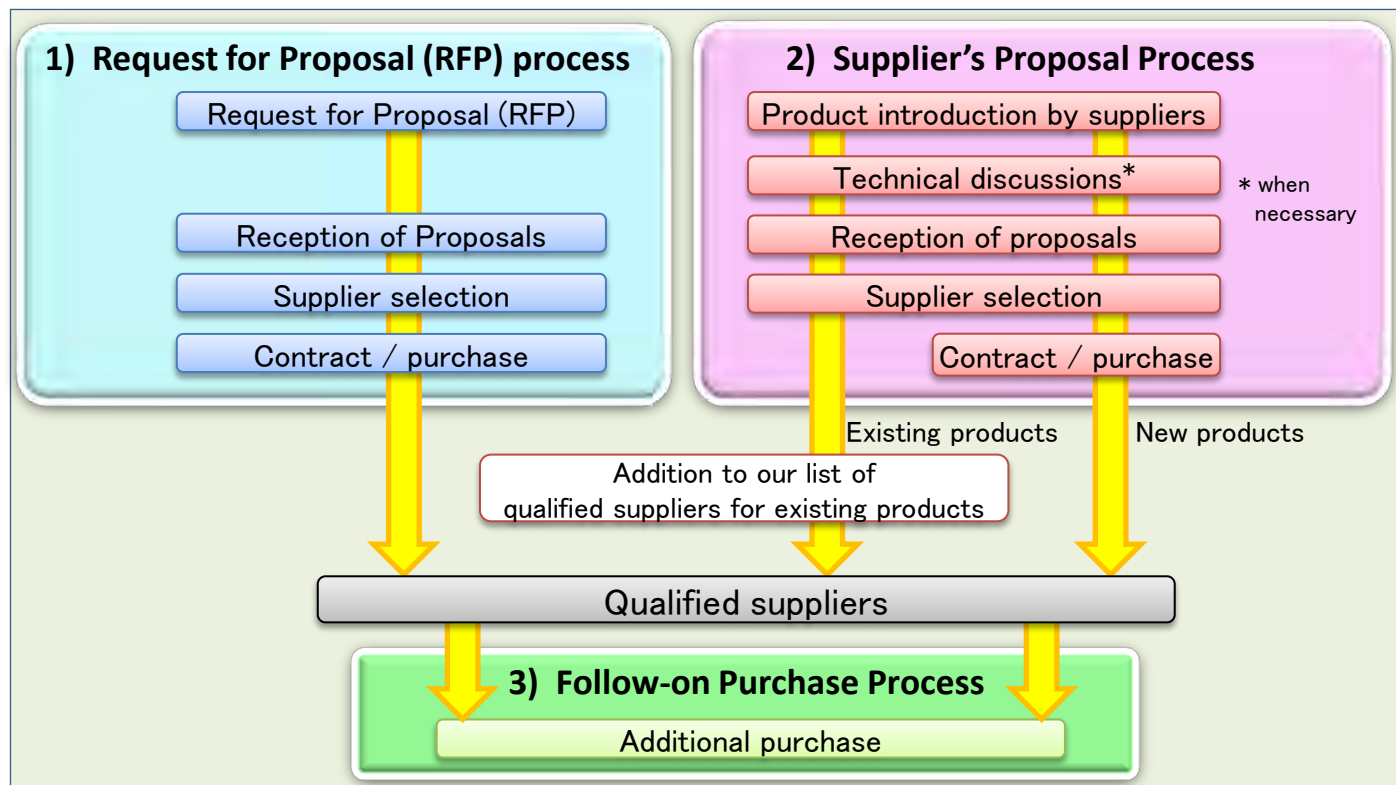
1) Request for Proposal (RFP) process

Request for Proposal (RFP)

Reception of Proposals

Supplier selection

Contract / purchase

2) Supplier's Proposal Process

Product introduction by suppliers

Technical discussions*

* when necessary

Reception of proposals

Supplier selection

Contract / purchase

Existing products

New products

Addition to our list of qualified suppliers for existing products

Qualified suppliers

3) Follow-on Purchase Process

Additional purchase